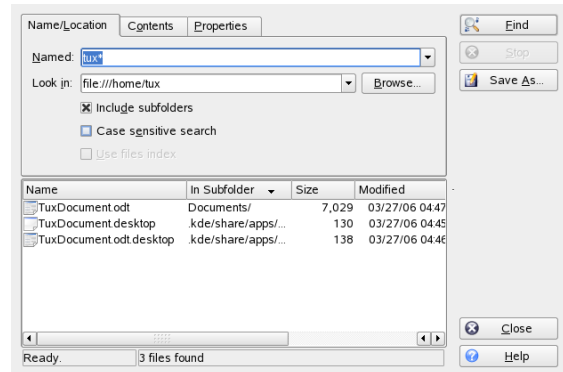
Name/Location | Contents | Properties

Named: tux*

Look in: file:///home/tux | Browse...

Include subfolders

Case sensitive search

Use files index

| Name | In Subfolder | Size | Modified |
|---|---|---|---|
| TuxDocument.odt | Documents/ | 7,029 | 03/27/06 04:47 |
| TuxDocument.desktop | .kde/share/apps/... | 130 | 03/27/06 04:45 |
| TuxDocument.odt.desktop | .kde/share/apps/... | 138 | 03/27/06 04:46 |

Ready. | 3 files found

Find

Stop

Save As...

Close

Help